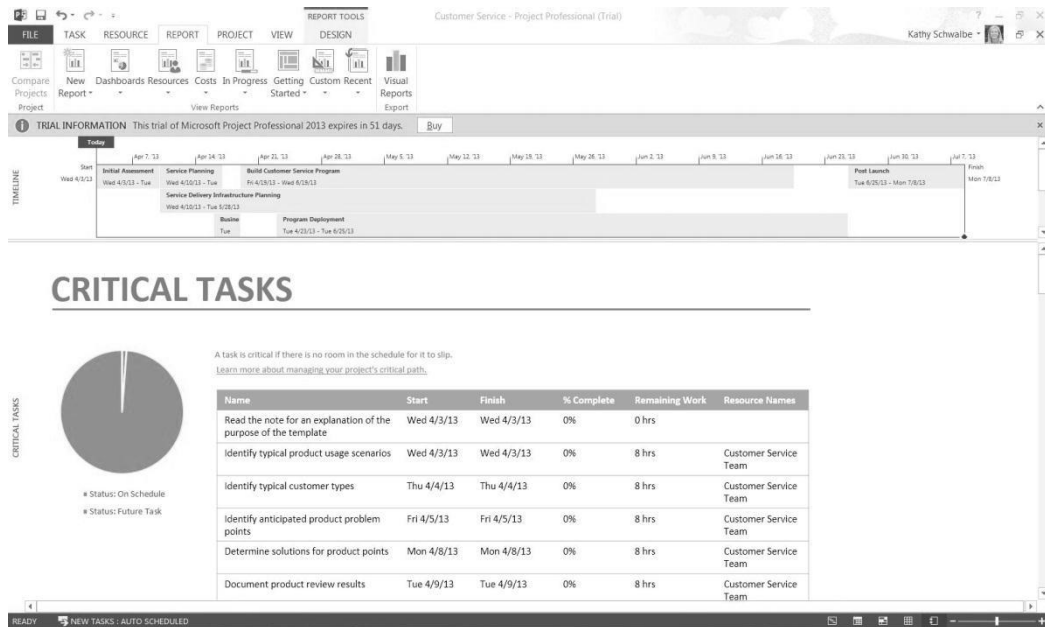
REPORT TOOLS
Customer Service - Project Professional (Trial)
FILE TASK RESOURCE REPORT PROJECT VIEW DESIGN
Kathy Schwalbe

Compare Projects
New Report
Dashboards
Resources
Costs
In Progress
Getting Started
Custom
Recent
Visual Reports
Project
View Reports
Export

TRIAL INFORMATION This trial of Microsoft Project Professional 2013 expires in 51 days. Buy

TIMELINE
Today
Apr 7, '13 Apr 14, '13 Apr 21, '13 Apr 28, '13 May 5, '13 May 12, '13 May 19, '13 May 26, '13 Jun 2, '13 Jun 9, '13 Jun 16, '13 Jun 23, '13 Jun 30, '13 Jul 7, '13
Start Wed 4/3/13
Initial Assessment Wed 4/3/13 - Tue
Service Planning Wed 4/10/13 - Tue
Build Customer Service Program Fri 4/19/13 - Wed 6/19/13
Post Launch Tue 6/25/13 - Mon 7/8/13
Finish Mon 7/8/13
Service Delivery Infrastructure Planning Wed 4/10/13 - Tue 5/28/13
Busine Tue
Program Deployment Tue 4/23/13 - Tue 6/25/13

CRITICAL TASKS

A task is critical if there is no room in the schedule for it to slip.
Learn more about managing your project's critical path.

CRITICAL TASKS

| Name | Start | Finish | % Complete | Remaining Work | Resource Names |
|---|---|---|---|---|---|
| Read the note for an explanation of the purpose of the template | Wed 4/3/13 | Wed 4/3/13 | 0% | 0 hrs | |
| Identify typical product usage scenarios | Wed 4/3/13 | Wed 4/3/13 | 0% | 8 hrs | Customer Service Team |
| Identify typical customer types | Thu 4/4/13 | Thu 4/4/13 | 0% | 8 hrs | Customer Service Team |
| Identify anticipated product problem points | Fri 4/5/13 | Fri 4/5/13 | 0% | 8 hrs | Customer Service Team |
| Determine solutions for product points | Mon 4/8/13 | Mon 4/8/13 | 0% | 8 hrs | Customer Service Team |
| Document product review results | Tue 4/9/13 | Tue 4/9/13 | 0% | 8 hrs | Customer Service Team |

■ Status: On Schedule
■ Status: Future Task

READY NEW TASKS : AUTO SCHEDULED